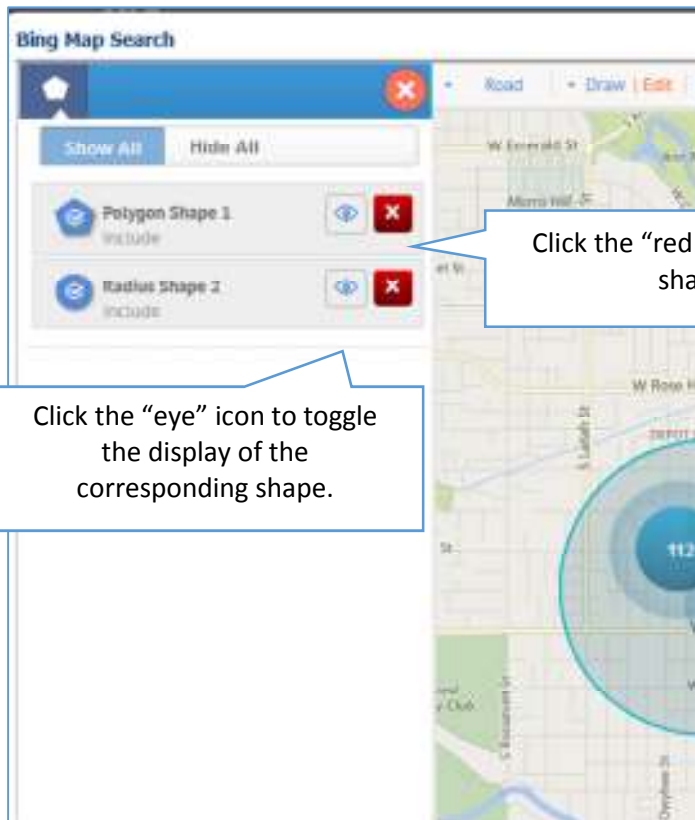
Bing Map Search

Road | Draw | Edit

Show All | Hide All

Polygon Shape 1
Include

Radius Shape 2
Include

Click the "red
sha

Click the "eye" icon to toggle the display of the corresponding shape.

W Emerald St
Morris Hill St
W Rose Hill
S Latah St
S Roosevelt St
Owyhee St
112